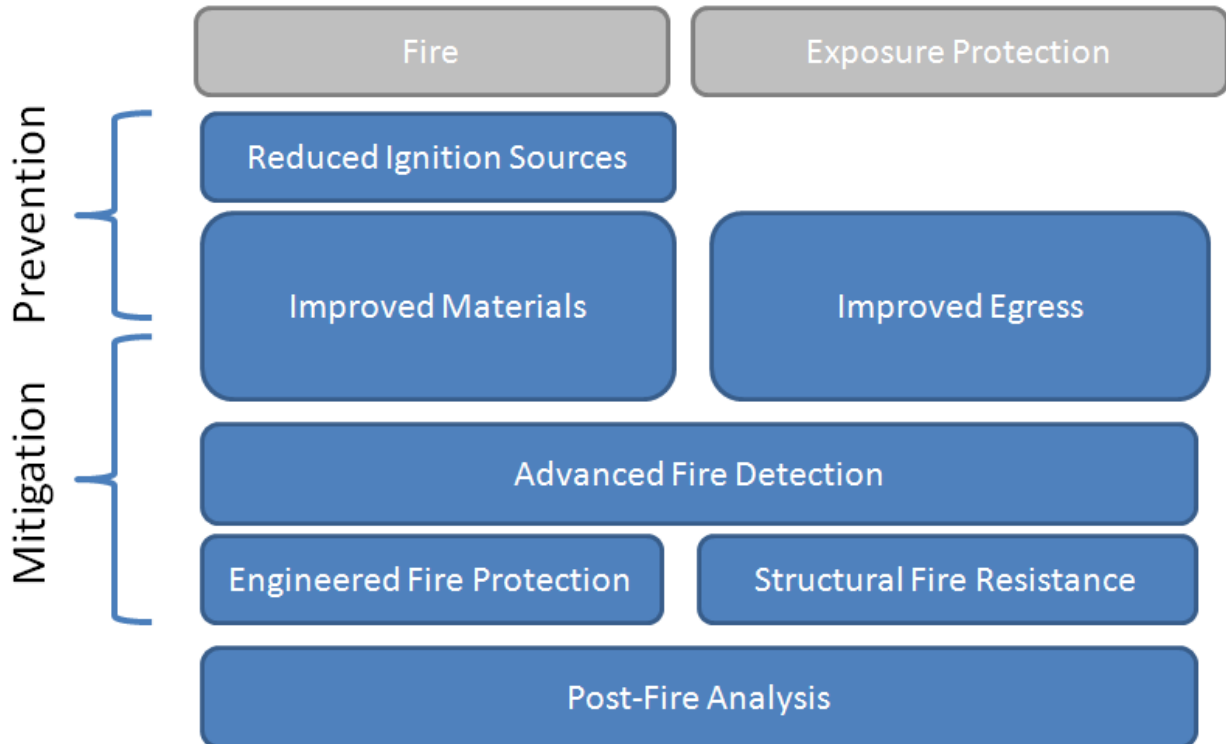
Fire

Exposure Protection

Prevention

Mitigation

Reduced Ignition Sources

Improved Materials

Improved Egress

Advanced Fire Detection

Engineered Fire Protection

Structural Fire Resistance

Post-Fire Analysis